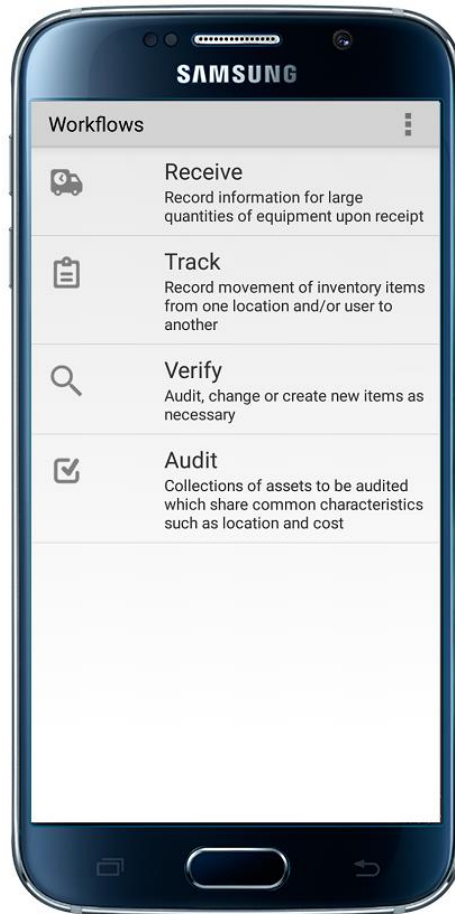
SAMSUNG

Workflows

Receive
Record information for large quantities of equipment upon receipt

Track
Record movement of inventory items from one location and/or user to another

Verify
Audit, change or create new items as necessary

Audit
Collections of assets to be audited which share common characteristics such as location and cost